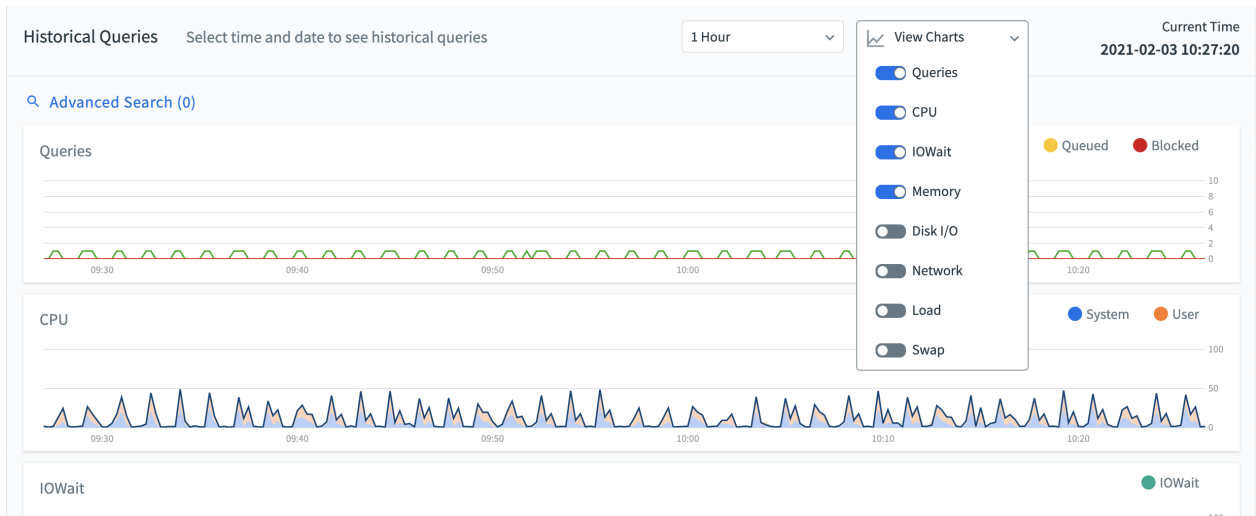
Historical Queries Select time and date to see historical queries

1 Hour

View Charts

Current Time
2021-02-03 10:27:20

Advanced Search (0)

Queries

Queries
CPU
IOWait
Memory
Disk I/O
Network
Load
Swap

Queued Blocked

10
8
6
4
2
0

09:30 09:40 09:50 10:00 10:20

CPU

System User

100
50
0

09:30 09:40 09:50 10:00 10:10 10:20

IOWait

IOWait